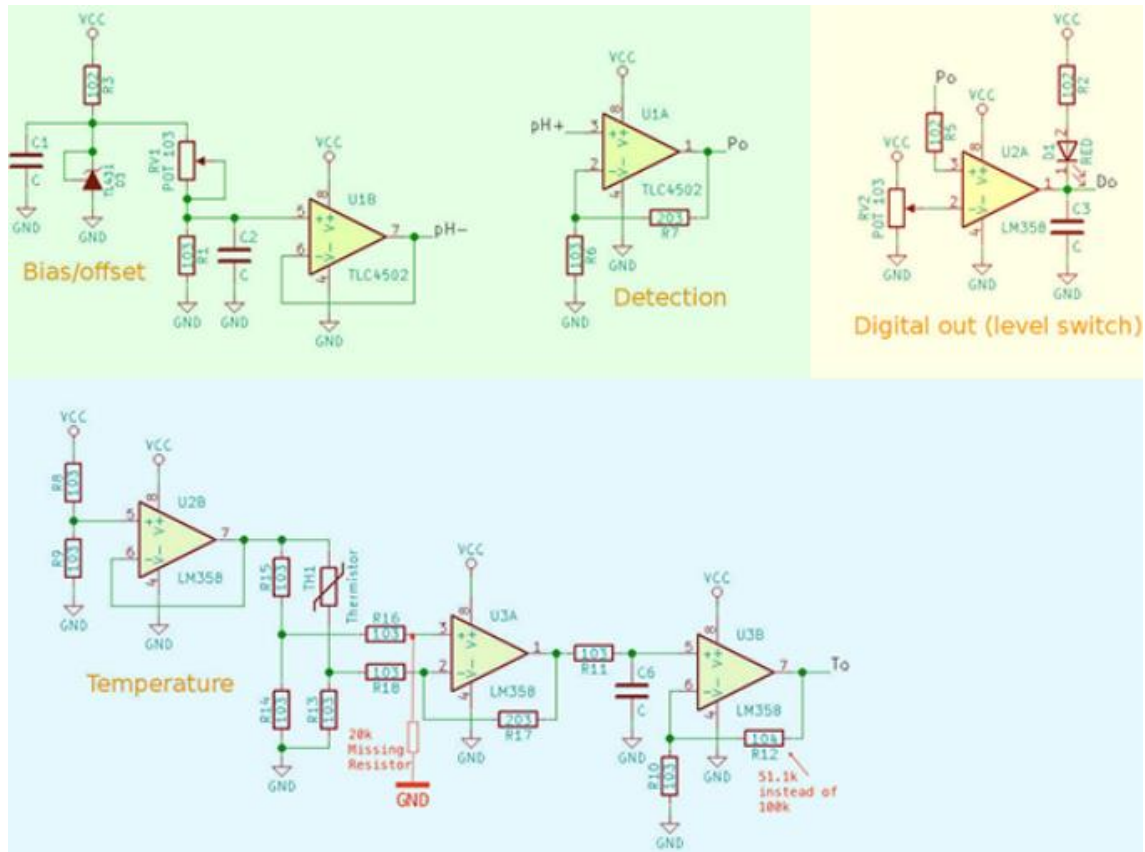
VCC
102
R3
C1
C
GND
TL431
D3
GND
RV1
POT 103
103
R1
C2
C
GND
GND
VCC
8
5
U1B
7
pH−
6
4
TLC4502
GND
Bias/offset

VCC
pH+
3
8
U1A
1
Po
2
4
TLC4502
203
R7
103
R6
GND
GND
Detection

Po
VCC
102
R2
VCC
103
R5
VCC
U2A
D1
RED
3
8
1
Do
2
C3
RV2
POT 103
4
LM358
C
GND
GND
GND
Digital out (level switch)

VCC
103
R8
VCC
8
U2B
5
7
103
R9
6
4
LM358
GND
GND
R15
103
TH1
Thermistor
R16
VCC
103
3
8
U3A
1
103
R11
VCC
8
U3B
5
7
To
103
2
R18
4
LM358
C6
C
6
4
LM358
Temperature
R14
103
R13
103
203
R17
GND
GND
104
R12
GND
20k
Missing
Resistor
GND
R10
103
51.1k
instead of
100k
GND